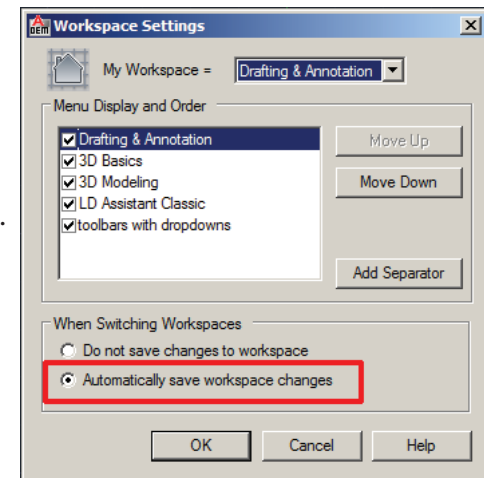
DEM Workspace Settings

My Workspace = Drafting & Annotation

Menu Display and Order

Drafting & Annotation
3D Basics
3D Modeling
LD Assistant Classic
toolbars with dropdowns

Move Up
Move Down
Add Separator

When Switching Workspaces
Do not save changes to workspace
Automatically save workspace changes

OK
Cancel
Help